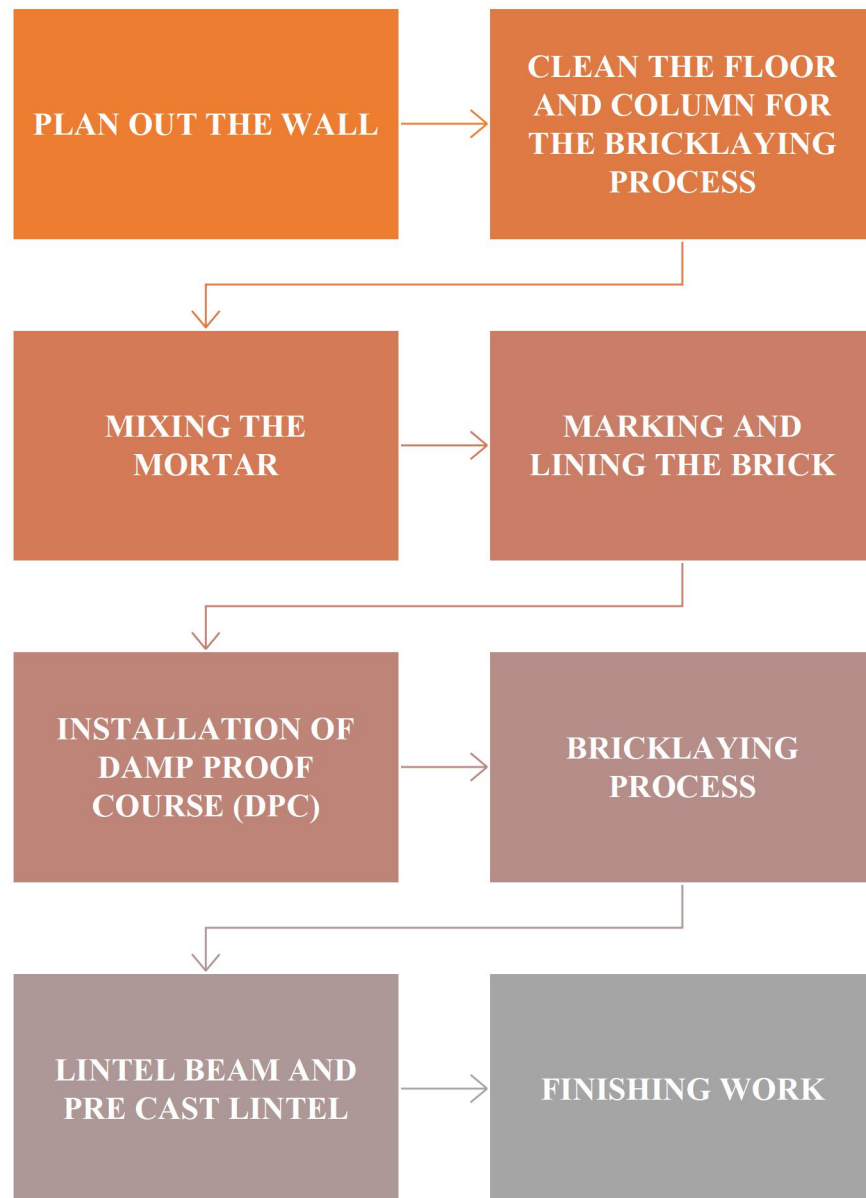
PLAN OUT THE WALL

CLEAN THE FLOOR AND COLUMN FOR THE BRICKLAYING PROCESS

MIXING THE MORTAR

MARKING AND LINING THE BRICK

INSTALLATION OF DAMP PROOF COURSE (DPC)

BRICKLAYING PROCESS

LINTEL BEAM AND PRE CAST LINTEL

FINISHING WORK